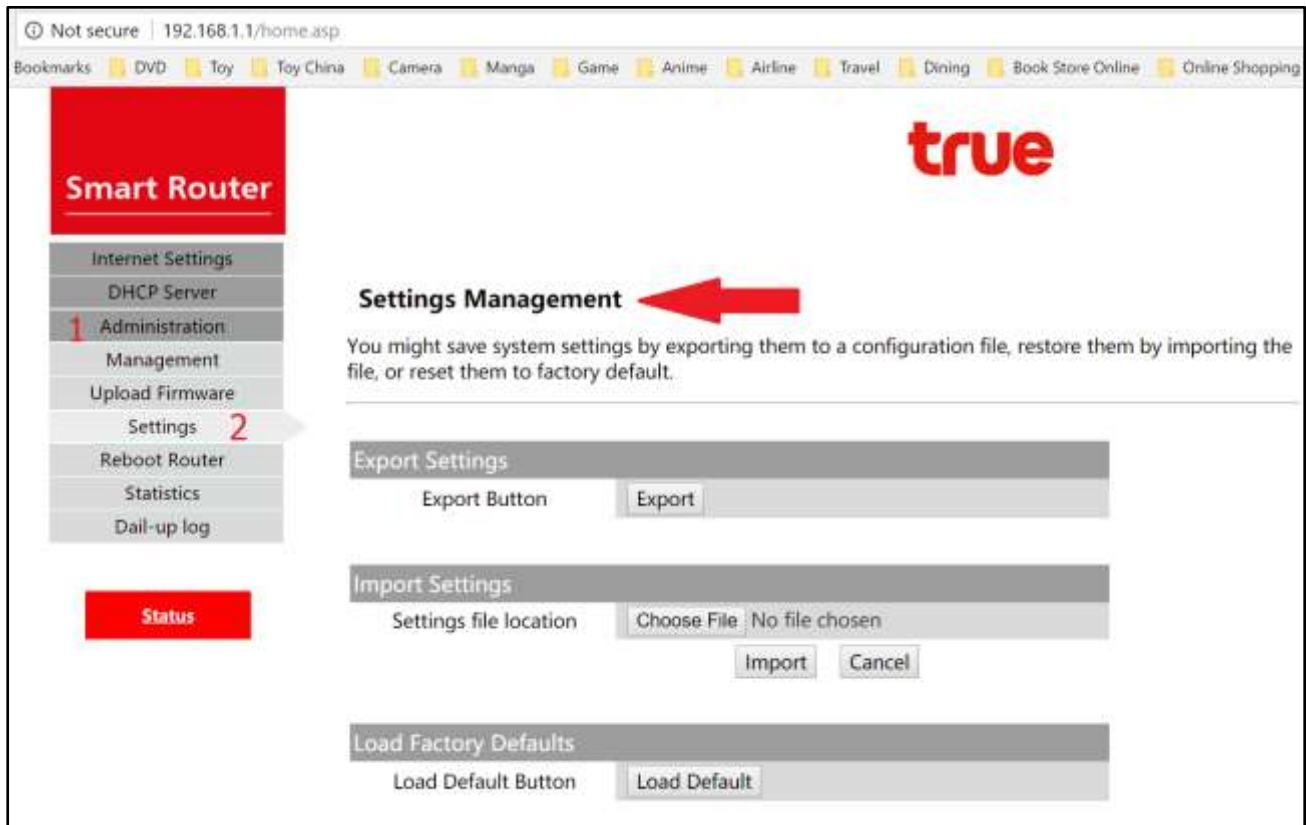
ⓘ Not secure | 192.168.1.1/home.asp

Bookmarks DVD Toy Toy China Camera Manga Game Anime Airline Travel Dining Book Store Online Online Shopping

Smart Router

true

Internet Settings
DHCP Server
1 Administration
Management
Upload Firmware
Settings 2
Reboot Router
Statistics
Dail-up log

Status

Settings Management

You might save system settings by exporting them to a configuration file, restore them by importing the file, or reset them to factory default.

| Export Settings | |
|---|---|
| Export Button | Export |

| Import Settings | |
|---|---|
| Settings file location | Choose File No file chosen |
| | Import Cancel |

| Load Factory Defaults | |
|---|---|
| Load Default Button | Load Default |